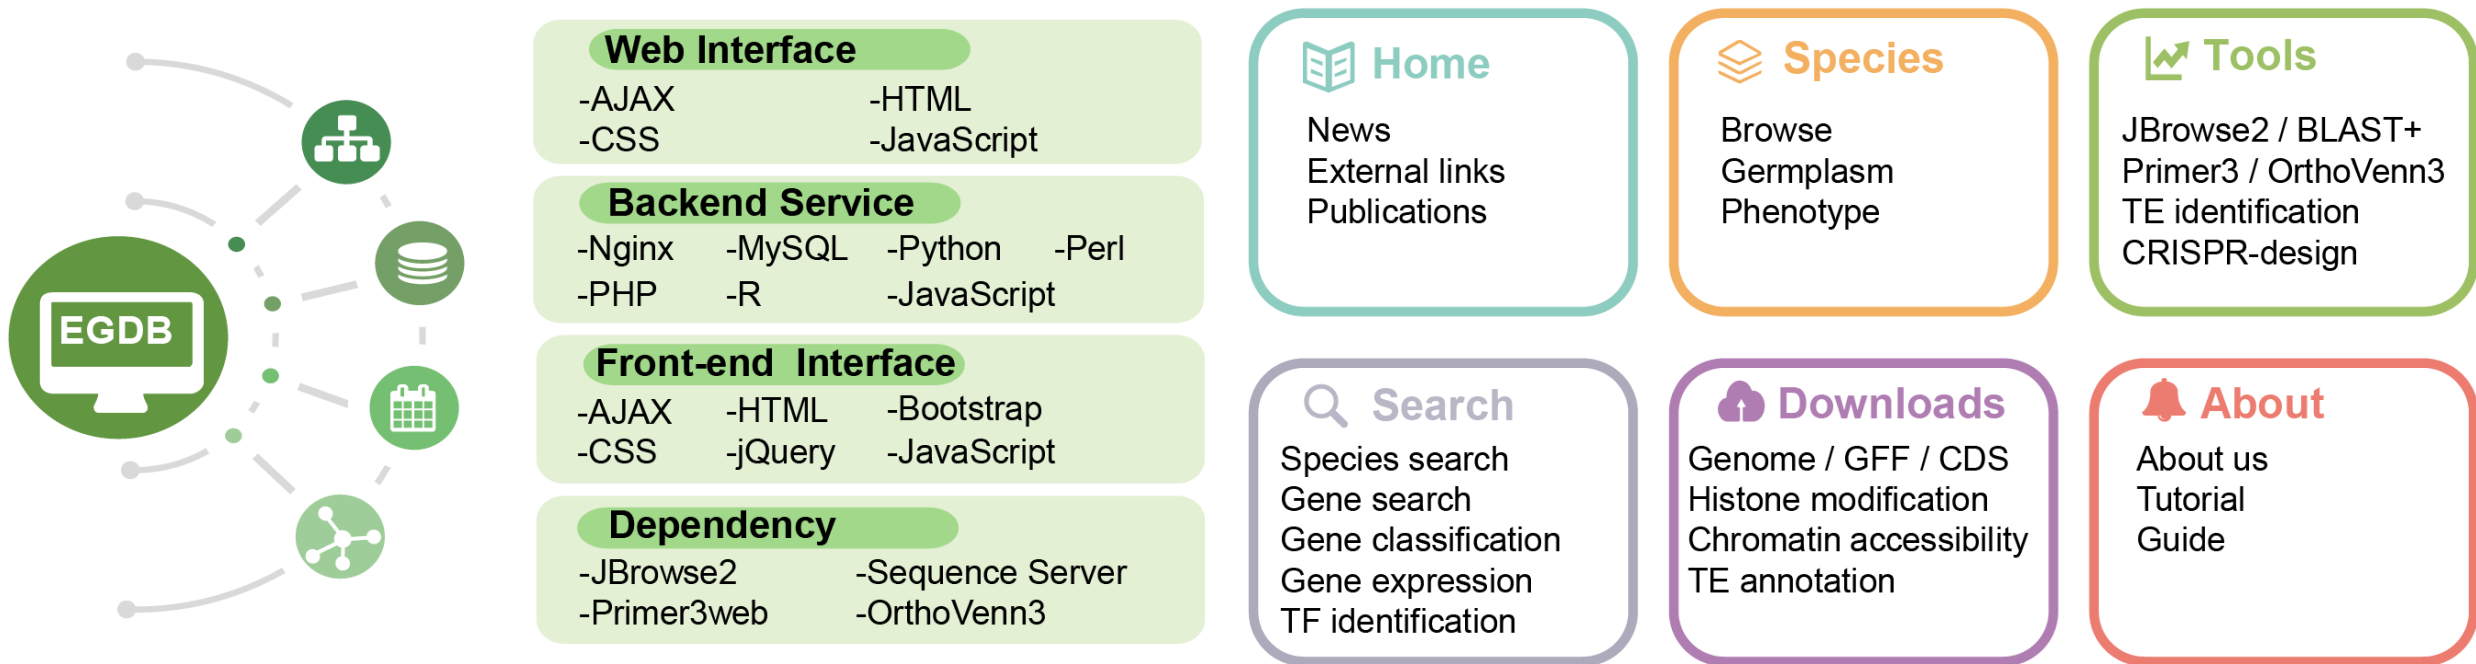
EGDB

Web Interface
-AJAX -HTML
-CSS -JavaScript

Backend Service
-Nginx -MySQL -Python -Perl
-PHP -R -JavaScript

Front-end Interface
-AJAX -HTML -Bootstrap
-CSS -jQuery -JavaScript

Dependency
-JBrowse2 -Sequence Server
-Primer3web -OrthoVenn3

Home
News
External links
Publications

Species
Browse
Germplasm
Phenotype

Tools
JBrowse2 / BLAST+
Primer3 / OrthoVenn3
TE identification
CRISPR-design

Search
Species search
Gene search
Gene classification
Gene expression
TF identification

Downloads
Genome / GFF / CDS
Histone modification
Chromatin accessibility
TE annotation

About
About us
Tutorial
Guide